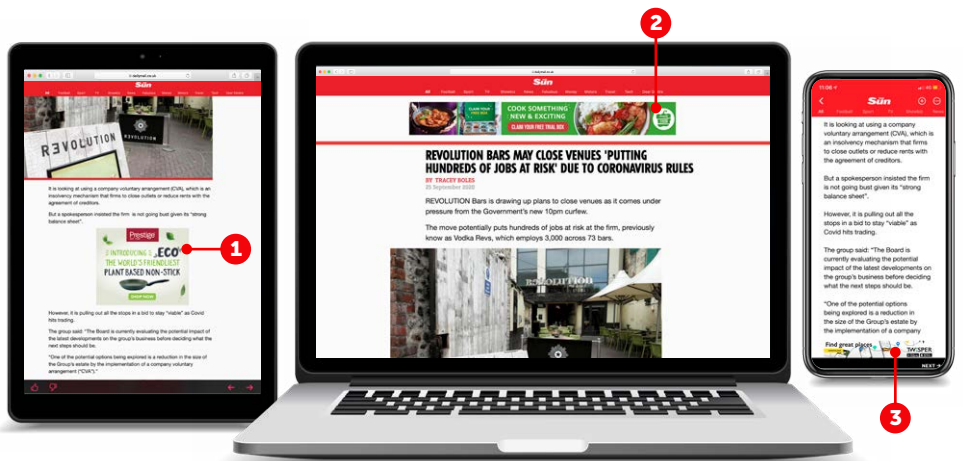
Sun

REVOLUTION

It is looking at using a company voluntary arrangement (CVA), which is an insolvency mechanism that firms to close outlets or reduce rents with the agreement of creditors.

But a spokesperson insisted the firm is not going bust given its "strong balance sheet".

Prestige

INTRODUCING ECO THE WORLD'S FRIENDLIEST PLANT BASED NON-STICK

SHOP NOW

1

However, it is pulling out all the stops in a bid to stay "viable" as Covid hits trading.

The group said: "The Board is currently evaluating the potential impact of the latest developments on the group's business before deciding what the next steps should be.

"One of the potential options being explored is a reduction in the size of the Group's estate by the implementation of a company voluntary arrangement ("CVA")."

2

Sun

COOK SOMETHING NEW & EXCITING

CLAIM YOUR FREE TRIAL BOX

REVOLUTION BARS MAY CLOSE VENUES 'PUTTING HUNDREDS OF JOBS AT RISK' DUE TO CORONAVIRUS RULES

BY TRACEY BOLES

25 September 2020

REVOLUTION Bars is drawing up plans to close venues as it comes under pressure from the Government's new 10pm curfew.

The move potentially puts hundreds of jobs at risk at the firm, previously know as Vodka Revs, which employs 3,000 across 73 bars.

REVOLUTION

Sun

It is looking at using a company voluntary arrangement (CVA), which is an insolvency mechanism that firms to close outlets or reduce rents with the agreement of creditors.

But a spokesperson insisted the firm is not going bust given its "strong balance sheet".

However, it is pulling out all the stops in a bid to stay "viable" as Covid hits trading.

The group said: "The Board is currently evaluating the potential impact of the latest developments on the group's business before deciding what the next steps should be.

"One of the potential options being explored is a reduction in the size of the Group's estate by the implementation of a company

Find great places

NEXT

3